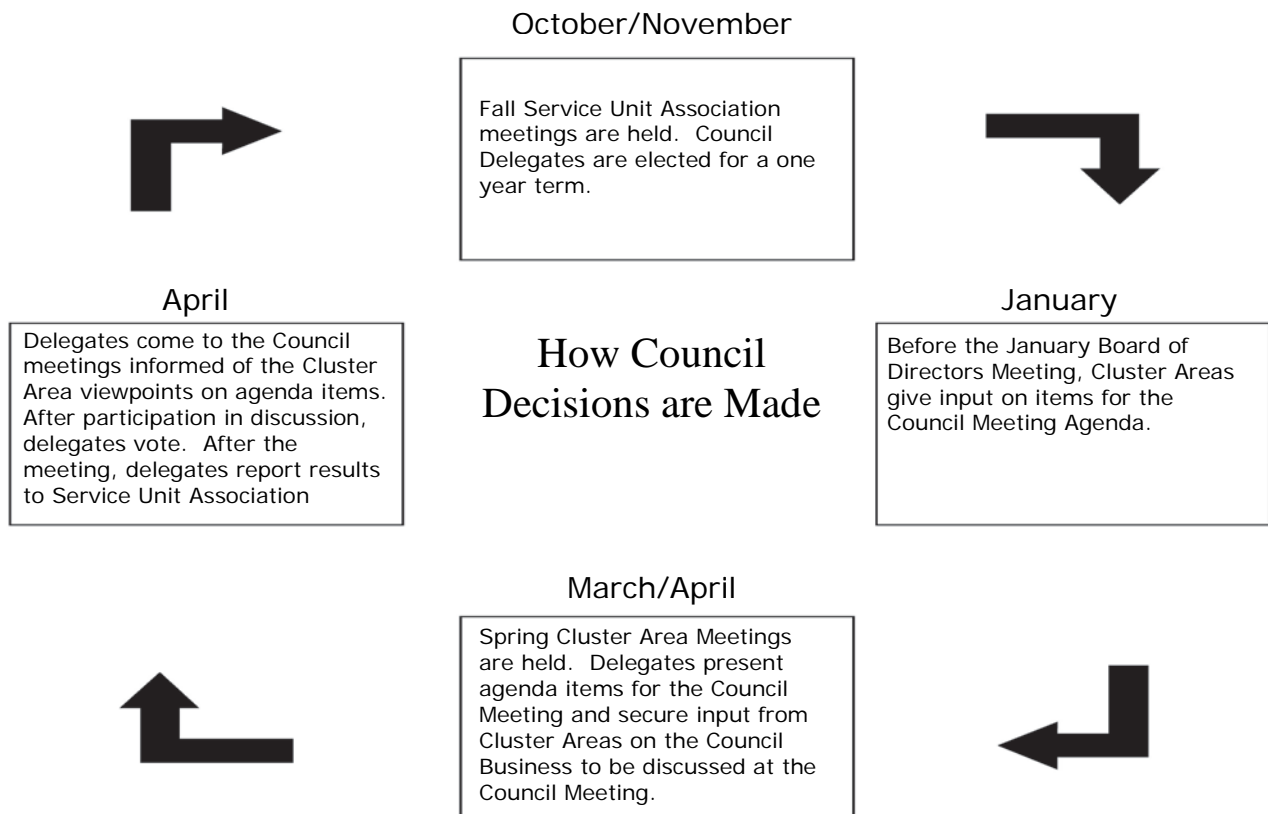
October/November

Fall Service Unit Association meetings are held. Council Delegates are elected for a one year term.

April

Delegates come to the Council meetings informed of the Cluster Area viewpoints on agenda items. After participation in discussion, delegates vote. After the meeting, delegates report results to Service Unit Association

How Council Decisions are Made

January

Before the January Board of Directors Meeting, Cluster Areas give input on items for the Council Meeting Agenda.

March/April

Spring Cluster Area Meetings are held. Delegates present agenda items for the Council Meeting and secure input from Cluster Areas on the Council Business to be discussed at the Council Meeting.